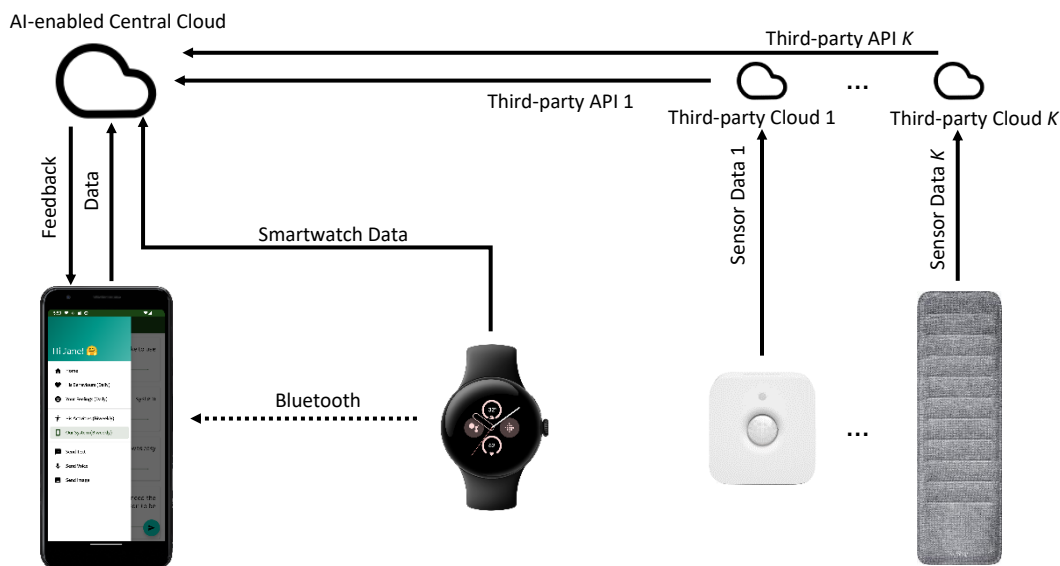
AI-enabled Central Cloud

Third-party API $K$

Third-party API 1

Third-party Cloud 1

...

Third-party Cloud $K$

Feedback

Data

Smartwatch Data

Sensor Data 1

Sensor Data $K$

Hi Janet 🤗

Home

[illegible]

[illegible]

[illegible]

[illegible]

Send Text

Send Voice

Send Image

Bluetooth

...